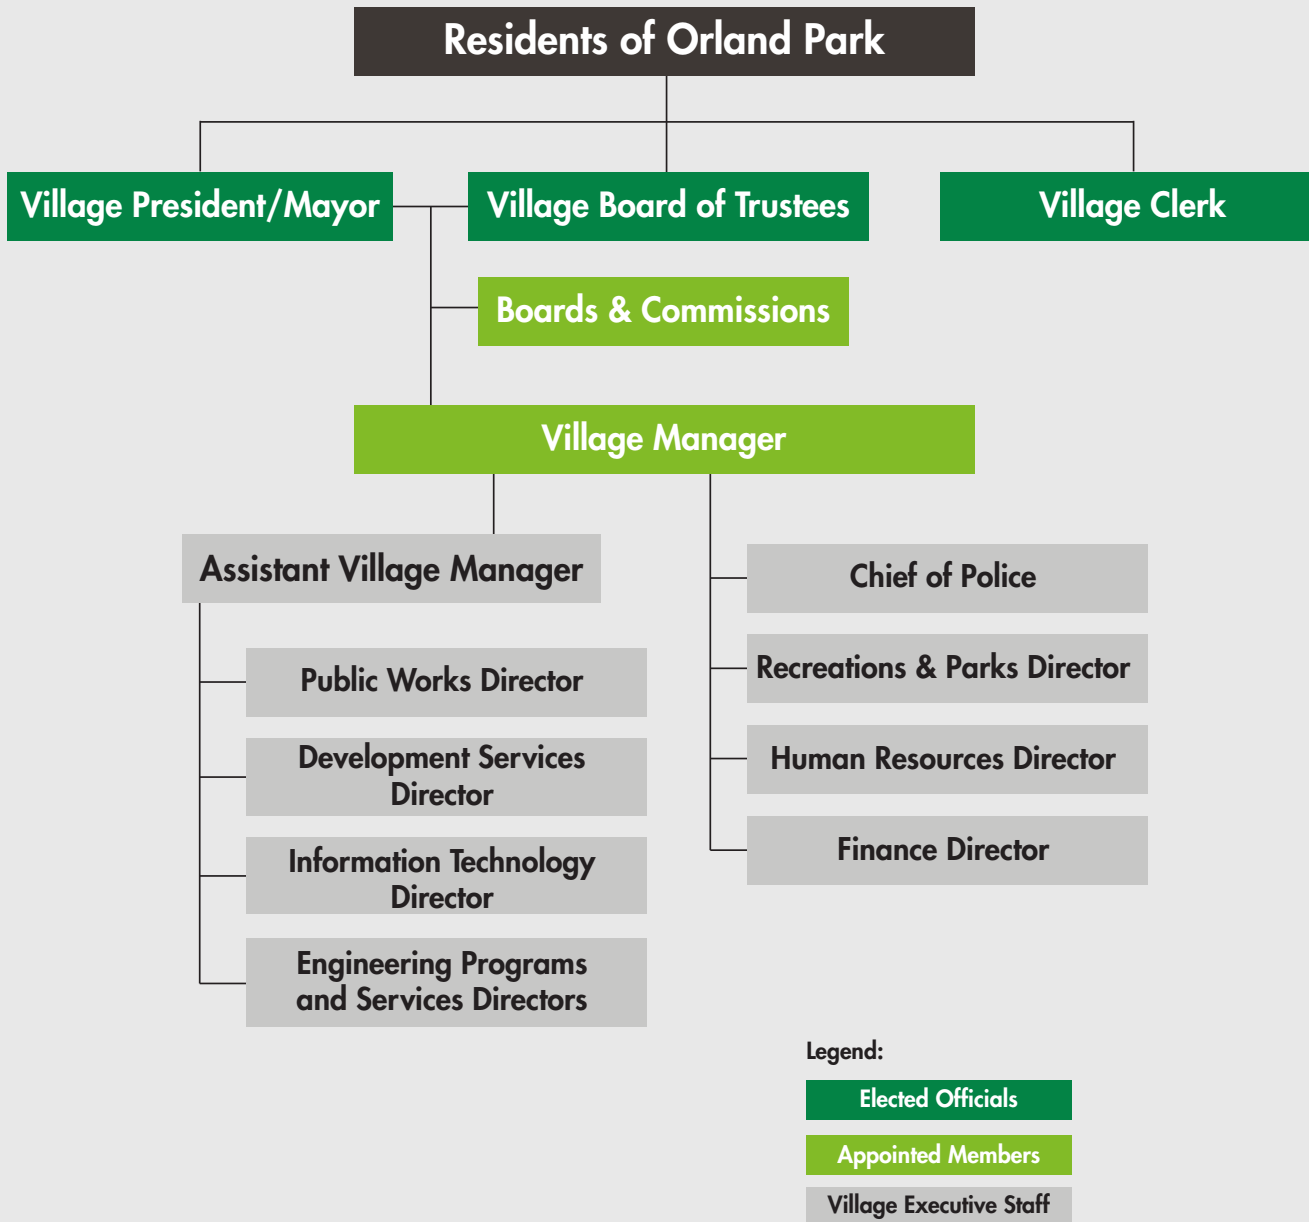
Residents of Orland Park

Village President/Mayor

Village Board of Trustees

Village Clerk

Boards & Commissions

Village Manager

Assistant Village Manager

Public Works Director

Development Services Director

Information Technology Director

Engineering Programs and Services Directors

Chief of Police

Recreations & Parks Director

Human Resources Director

Finance Director

Legend:

Elected Officials

Appointed Members

Village Executive Staff